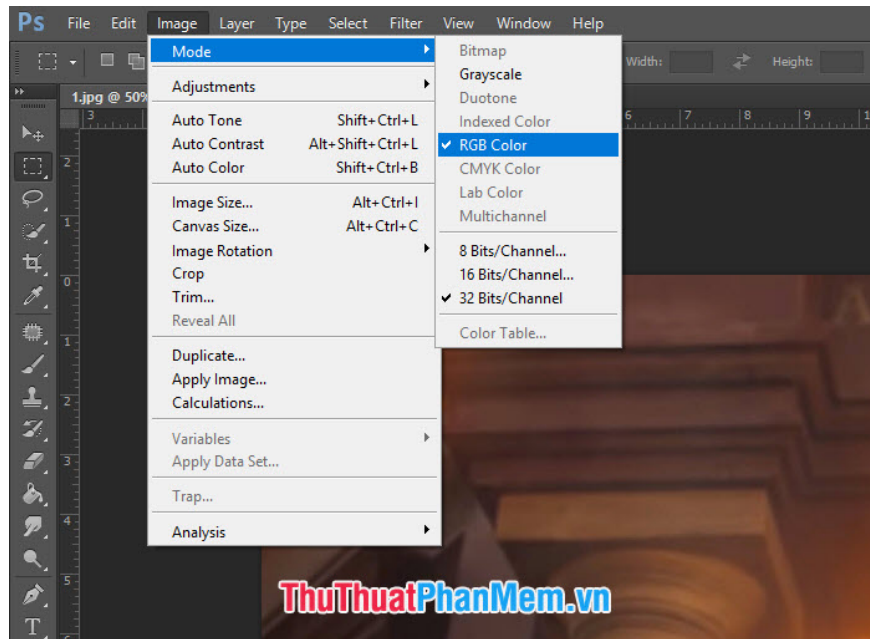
Ps File Edit Image Layer Type Select Filter View Window Help

Width: Height:

1.jpg @ 50%

Mode
Adjustments
Auto Tone Shift+Ctrl+L
Auto Contrast Alt+Shift+Ctrl+L
Auto Color Shift+Ctrl+B
Image Size... Alt+Ctrl+I
Canvas Size... Alt+Ctrl+C
Image Rotation
Crop
Trim...
Reveal All
Duplicate...
Apply Image...
Calculations...
Variables
Apply Data Set...
Trap...
Analysis

Bitmap
Grayscale
Duotone
Indexed Color
✓ RGB Color
CMYK Color
Lab Color
Multichannel
8 Bits/Channel...
16 Bits/Channel...
✓ 32 Bits/Channel
Color Table...

ThuThuatPhanMem.vn